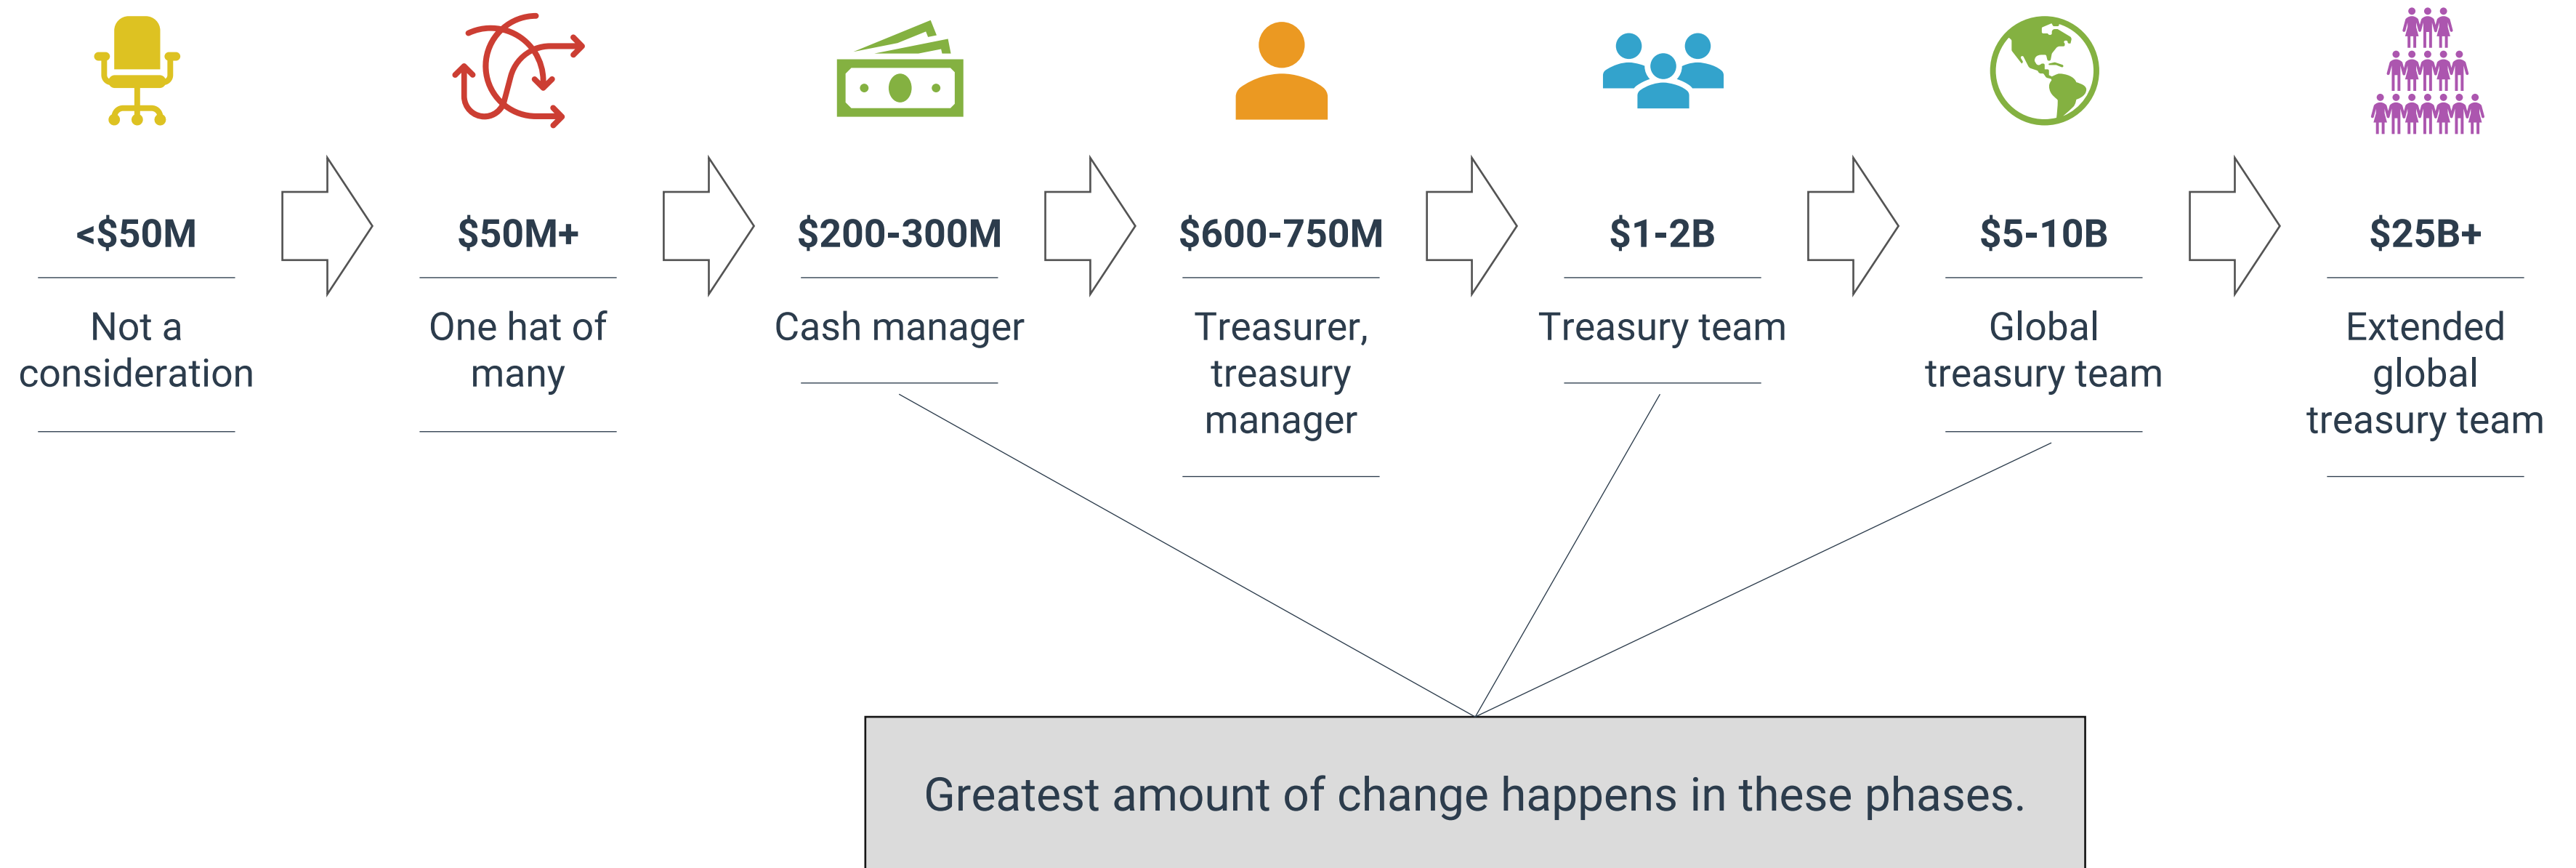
<$50M

Not a consideration

$50M+

One hat of many

$200-300M

Cash manager

$600-750M

Treasurer, treasury manager

$1-2B

Treasury team

$5-10B

Global treasury team

$25B+

Extended global treasury team

Greatest amount of change happens in these phases.